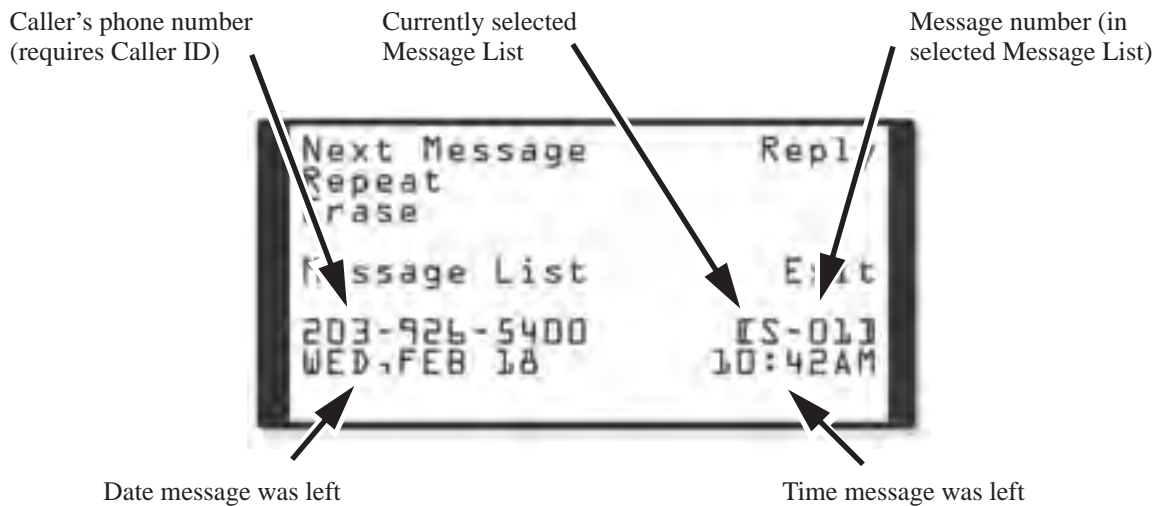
Caller's phone number (requires Caller ID)

Currently selected Message List

Message number (in selected Message List)

Next Message
Repeat
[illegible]rase

Reply

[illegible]ssage List

E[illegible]t

203-926-5400
WED,FEB 18

[S-01]
10:42AM

Date message was left

Time message was left